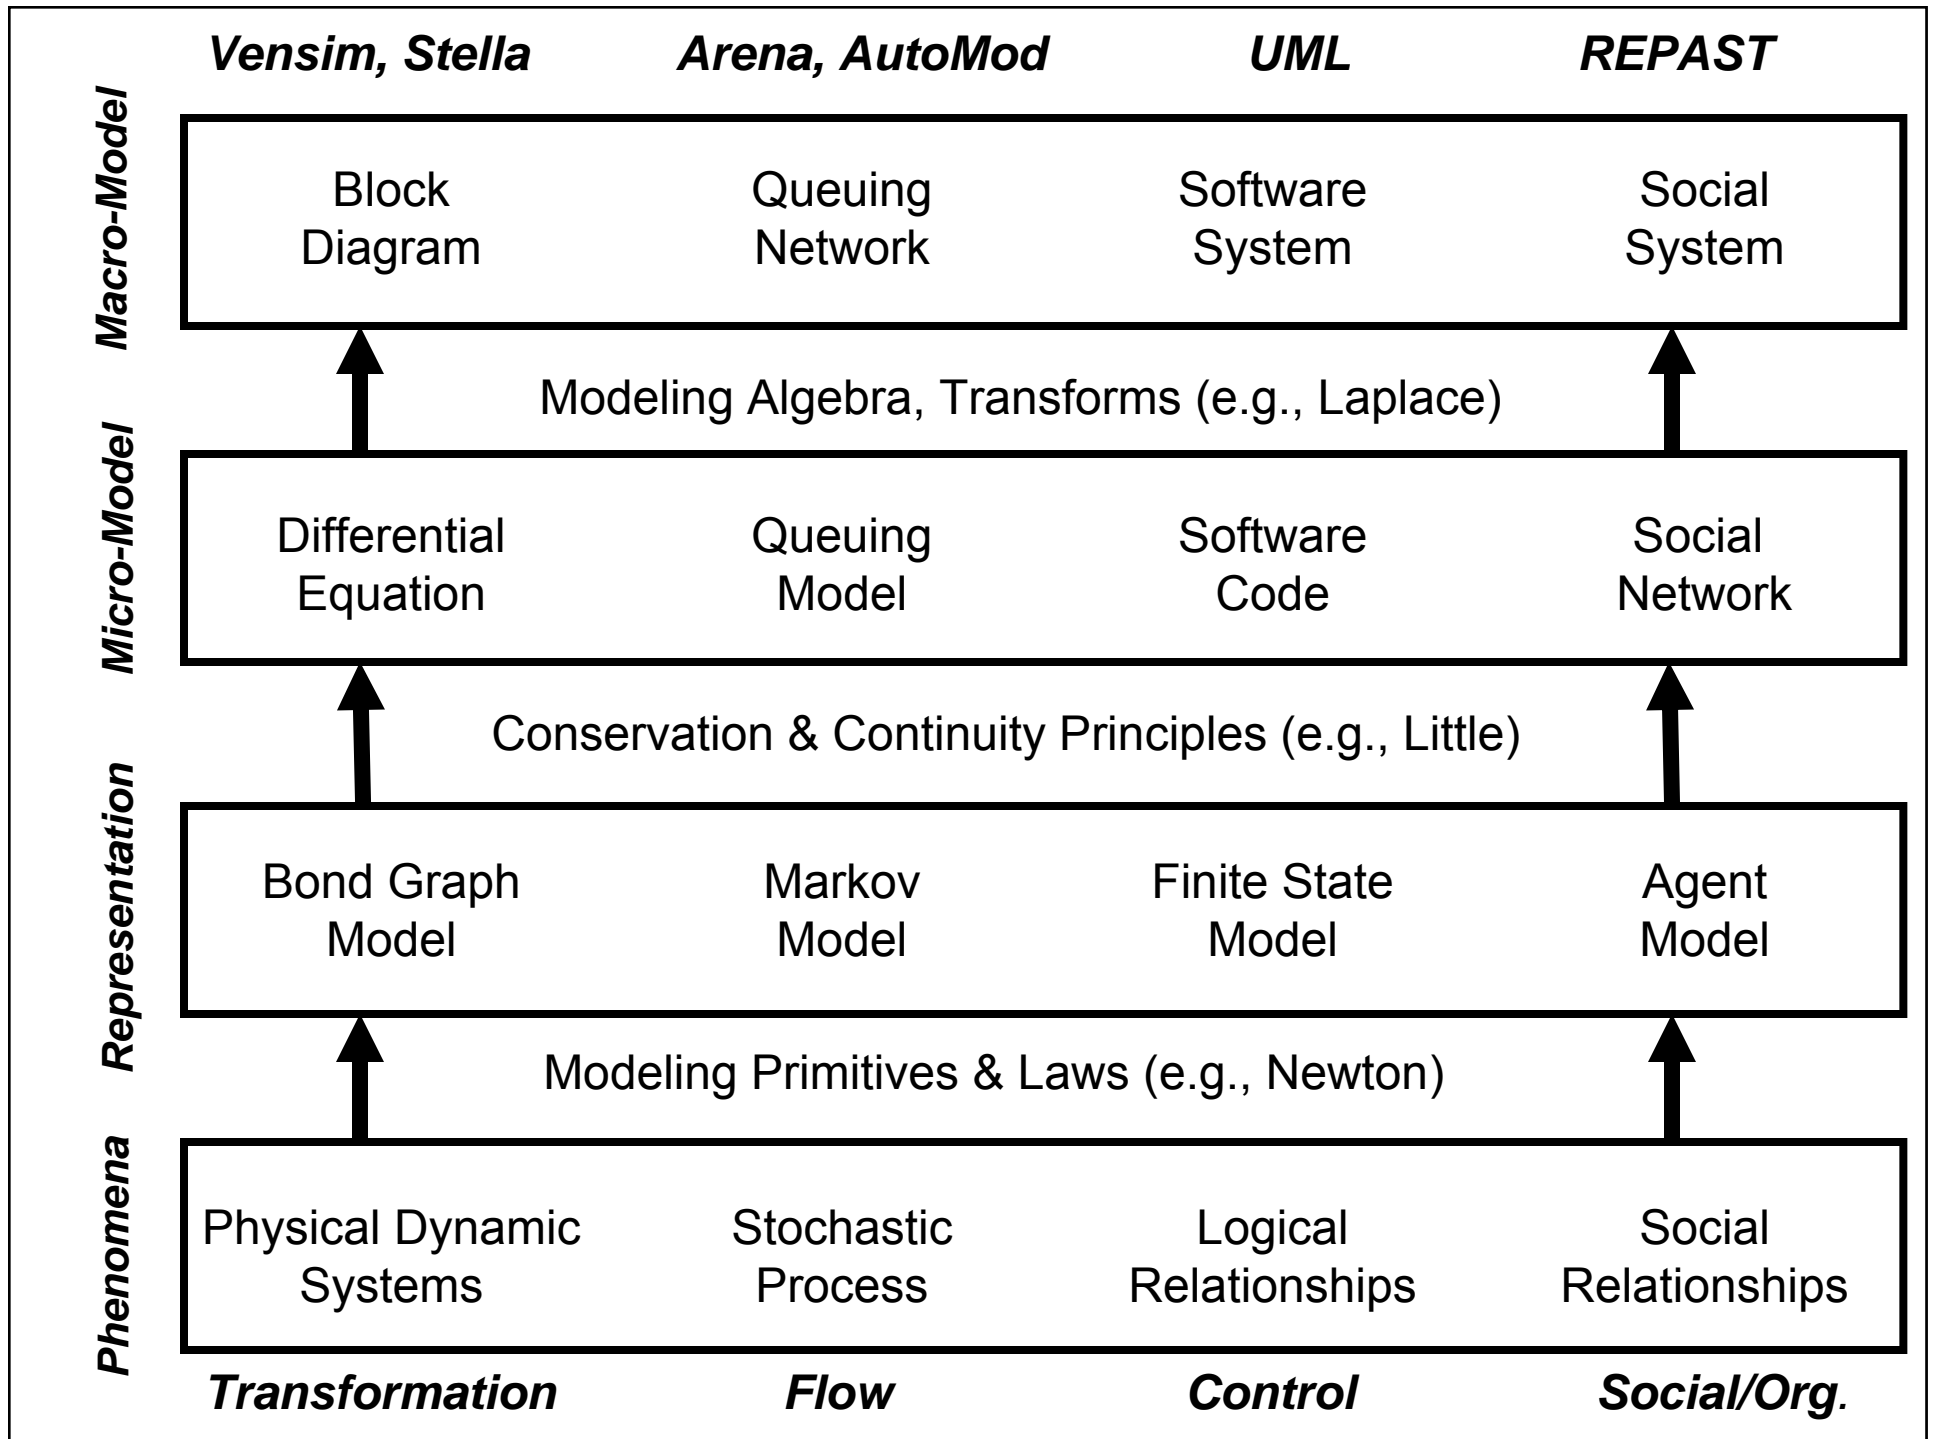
*Vensim, Stella* *Arena, AutoMod* *UML* *REPAST*

*Macro-Model*

Block Diagram

Queuing Network

Software System

Social System

Modeling Algebra, Transforms (e.g., Laplace)

*Micro-Model*

Differential Equation

Queuing Model

Software Code

Social Network

Conservation & Continuity Principles (e.g., Little)

*Representation*

Bond Graph Model

Markov Model

Finite State Model

Agent Model

Modeling Primitives & Laws (e.g., Newton)

*Phenomena*

Physical Dynamic Systems

Stochastic Process

Logical Relationships

Social Relationships

*Transformation* *Flow* *Control* *Social/Org.*